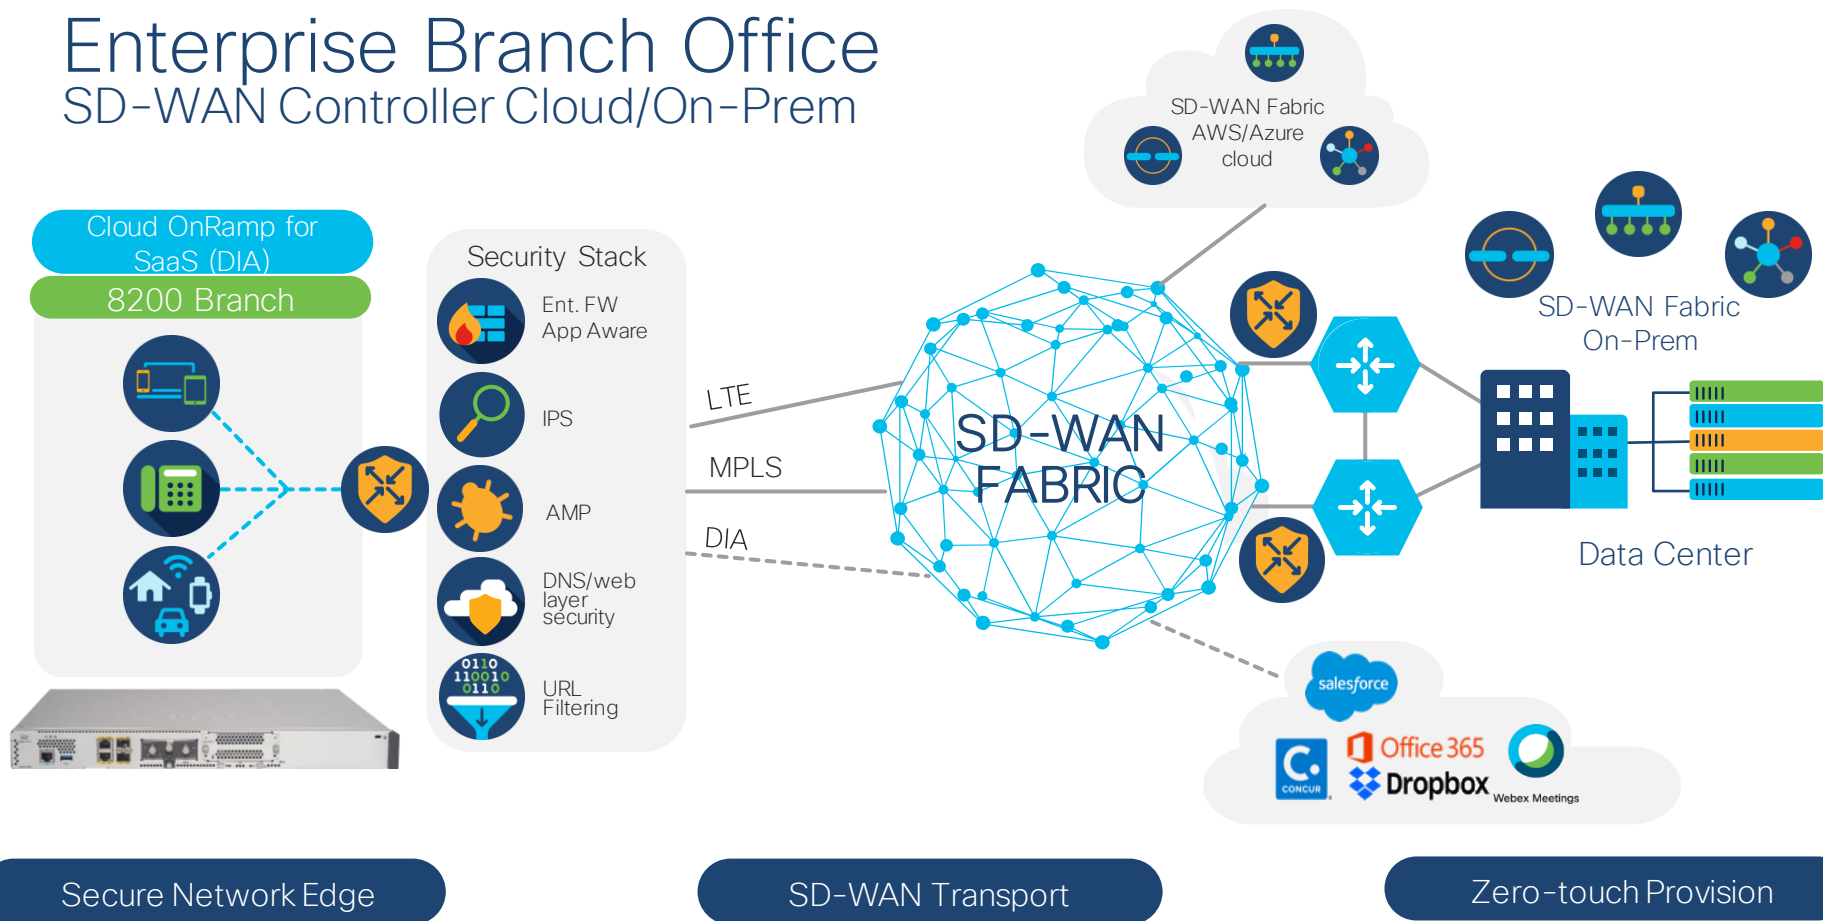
Enterprise Branch Office
SD-WAN Controller Cloud/On-Prem

SD-WAN Fabric AWS/Azure cloud

Cloud OnRamp for SaaS (DIA)

8200 Branch

Security Stack

Ent. FW App Aware

IPS

AMP

DNS/web layer security

0110 110010 0110

URL Filtering

LTE

MPLS

DIA

SD-WAN FABRIC

SD-WAN Fabric On-Prem

Data Center

salesforce

Office 365

Dropbox

CONCUR

Webex Meetings

Secure Network Edge

SD-WAN Transport

Zero-touch Provision